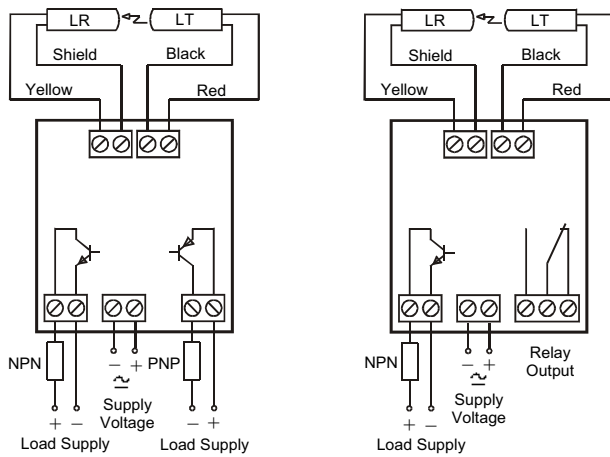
LR
LT
Shield
Black
Yellow
Red
NPN
$-\ +$
$\simeq$
PNP
$+\ -$
Supply Voltage
$-\ +$
Load Supply
Load Supply

LR
LT
Shield
Black
Yellow
Red
NPN
$-\ +$
$\simeq$
Relay Output
$+\ -$
Supply Voltage
Load Supply